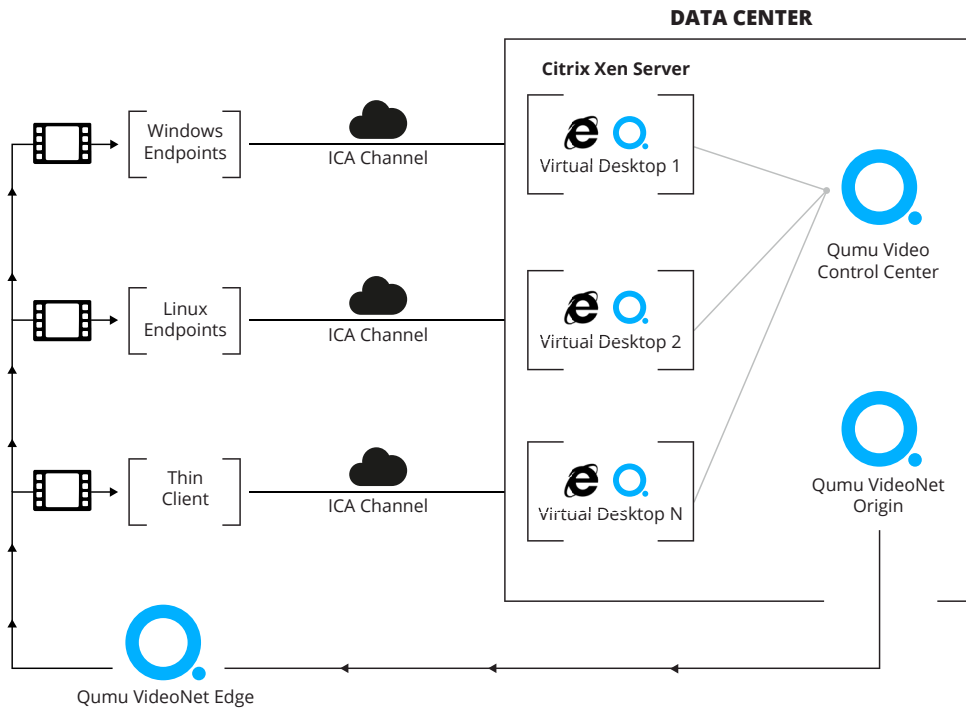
DATA CENTER

Citrix Xen Server

Windows Endpoints

ICA Channel

Virtual Desktop 1

Qumu Video Control Center

Linux Endpoints

ICA Channel

Virtual Desktop 2

Thin Client

ICA Channel

Virtual Desktop N

Qumu VideoNet Origin

Qumu VideoNet Edge